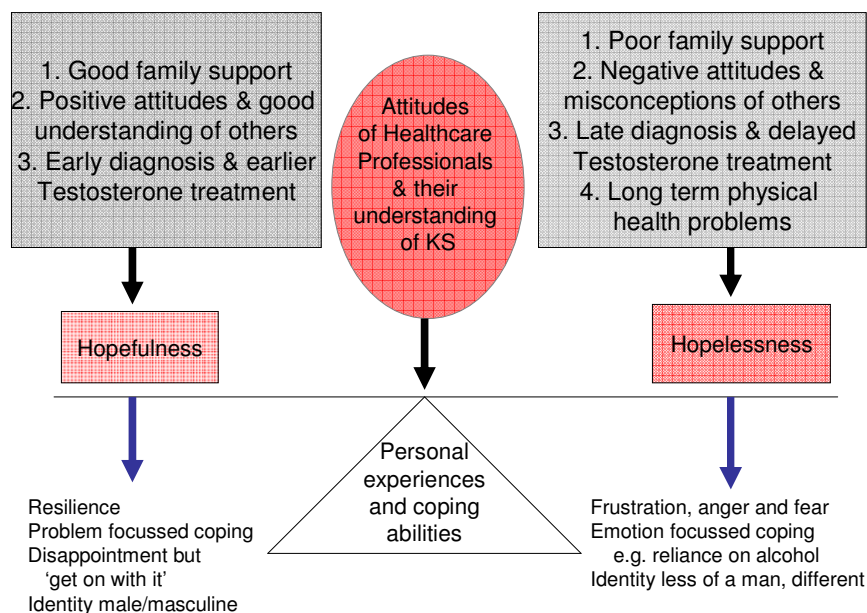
1. Good family support
2. Positive attitudes & good understanding of others
3. Early diagnosis & earlier Testosterone treatment

Attitudes of Healthcare Professionals & their understanding of KS

1. Poor family support
2. Negative attitudes & misconceptions of others
3. Late diagnosis & delayed Testosterone treatment
4. Long term physical health problems

Hopefulness

Hopelessness

Personal experiences and coping abilities

Resilience
Problem focussed coping
Disappointment but 'get on with it'
Identity male/masculine

Frustration, anger and fear
Emotion focussed coping e.g. reliance on alcohol
Identity less of a man, different